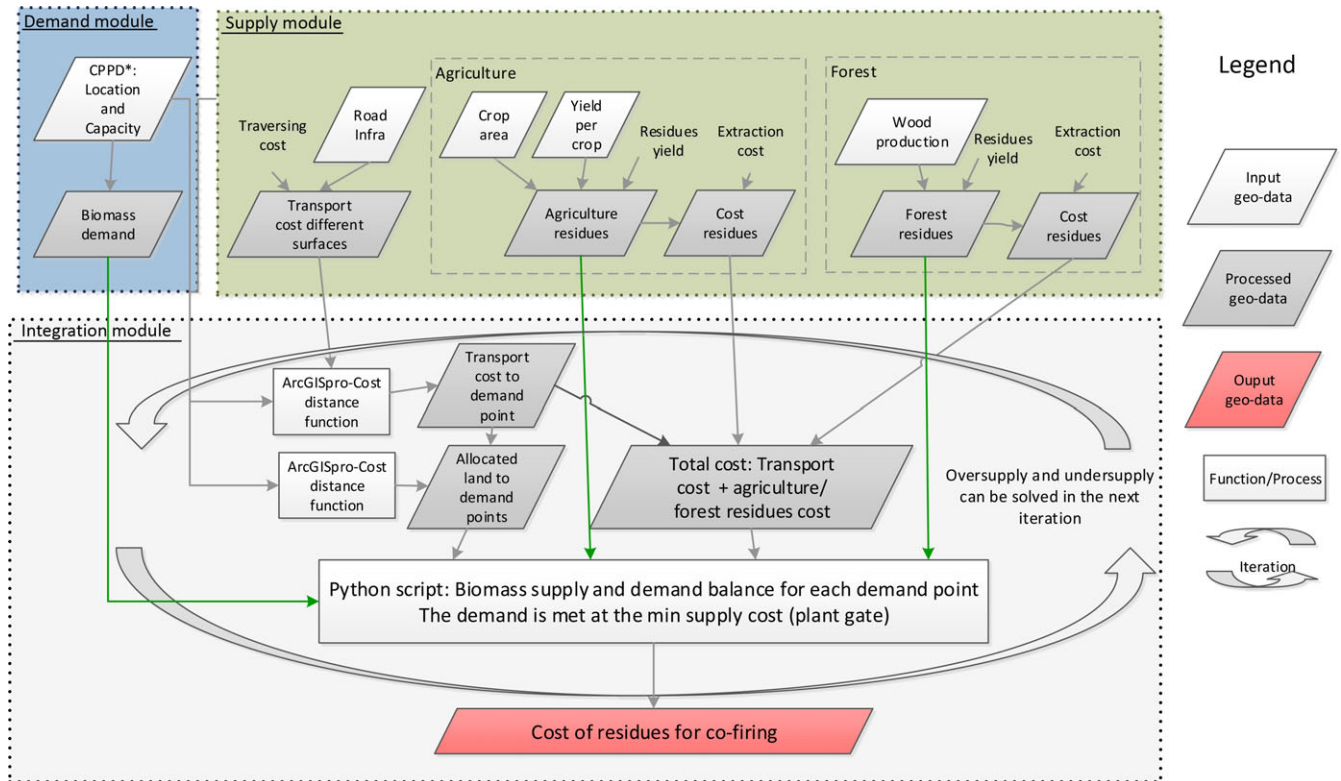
Demand module

CPPD*: Location and Capacity

Biomass demand

Supply module

Traversing cost

Road Infra

Transport cost different surfaces

Agriculture

Crop area

Yield per crop

Residues yield

Extraction cost

Agriculture residues

Cost residues

Forest

Wood production

Residues yield

Extraction cost

Forest residues

Cost residues

Legend

Input geo-data

Processed geo-data

Ouput geo-data

Function/Process

Iteration

Integration module

ArcGISpro-Cost distance function

Transport cost to demand point

ArcGISpro-Cost distance function

Allocated land to demand points

Total cost: Transport cost + agriculture/ forest residues cost

Oversupply and undersupply can be solved in the next iteration

Python script: Biomass supply and demand balance for each demand point
The demand is met at the min supply cost (plant gate)

Cost of residues for co-firing